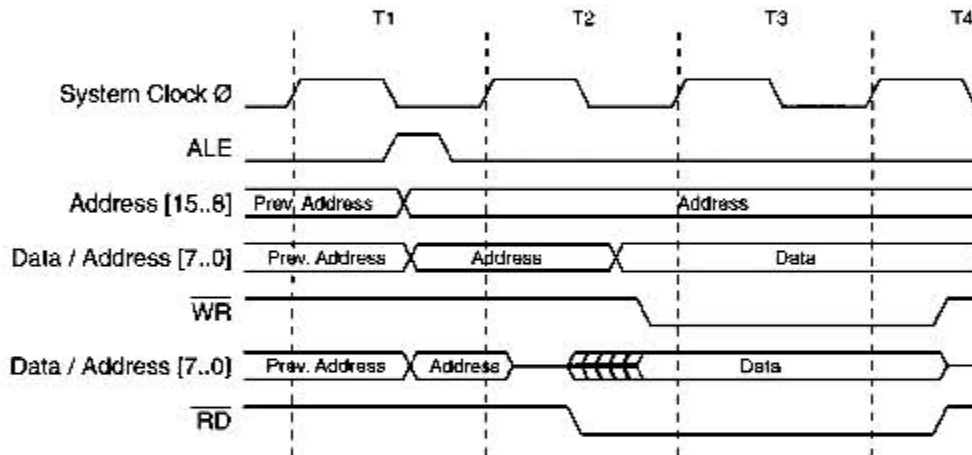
T1 T2 T3 T4

System Clock Ø

ALE

Address [15..8] Prev. Address Address

Data / Address [7..0] Prev. Address Address Data

$\overline{WR}$

Data / Address [7..0] Prev. Address Address Data

$\overline{RD}$